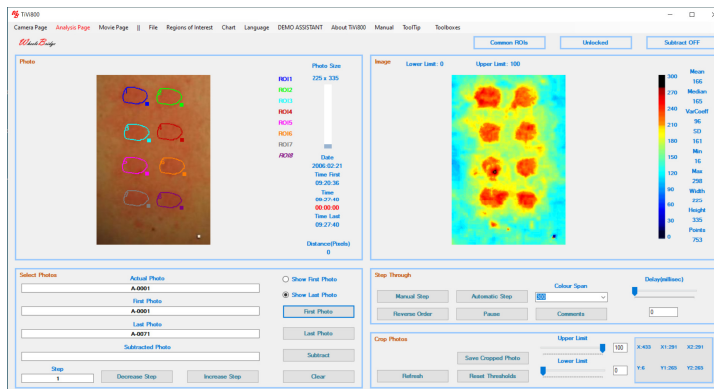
TiVi800

Camera Page Analysis Page Movie Page || File Regions of Interest Chart Language DEMO ASSISTANT About TiVi800 Manual ToolTip Toolboxes

WheelsBridge

Common ROIs Unlocked Subtract OFF

Photo

Photo Size
225 x 335

ROI1
ROI2
ROI3
ROI4
ROI5
ROI6
ROI7
ROI8

Date
2006:02:21
Time First
09:20:36
Time
09:27:40
00:00:00
Time Last
09:27:40

Distance(Pixels)
0

Image Lower Limit: 0 Upper Limit: 100

300
270
240
210
180
150
120
90
60
30
0

Mean
166
Median
165
VarCoeff
96
SD
161
Min
16
Max
298
Width
225
Height
335
Points
753

Select Photos

Actual Photo
A-0001
First Photo
A-0001
Last Photo
A-0071
Subtracted Photo

Step
1

Decrease Step Increase Step

Show First Photo
Show Last Photo

First Photo
Last Photo
Subtract
Clear

Step Through

Colour Span
300

Delay(millisec)
0

Manual Step Automatic Step
Reverse Order Pause Comments

Crop Photos

Upper Limit
100
Lower Limit
0

Save Cropped Photo
Refresh Reset Thresholds

X:433 X1:281 X2:281
Y:6 Y1:265 Y2:265